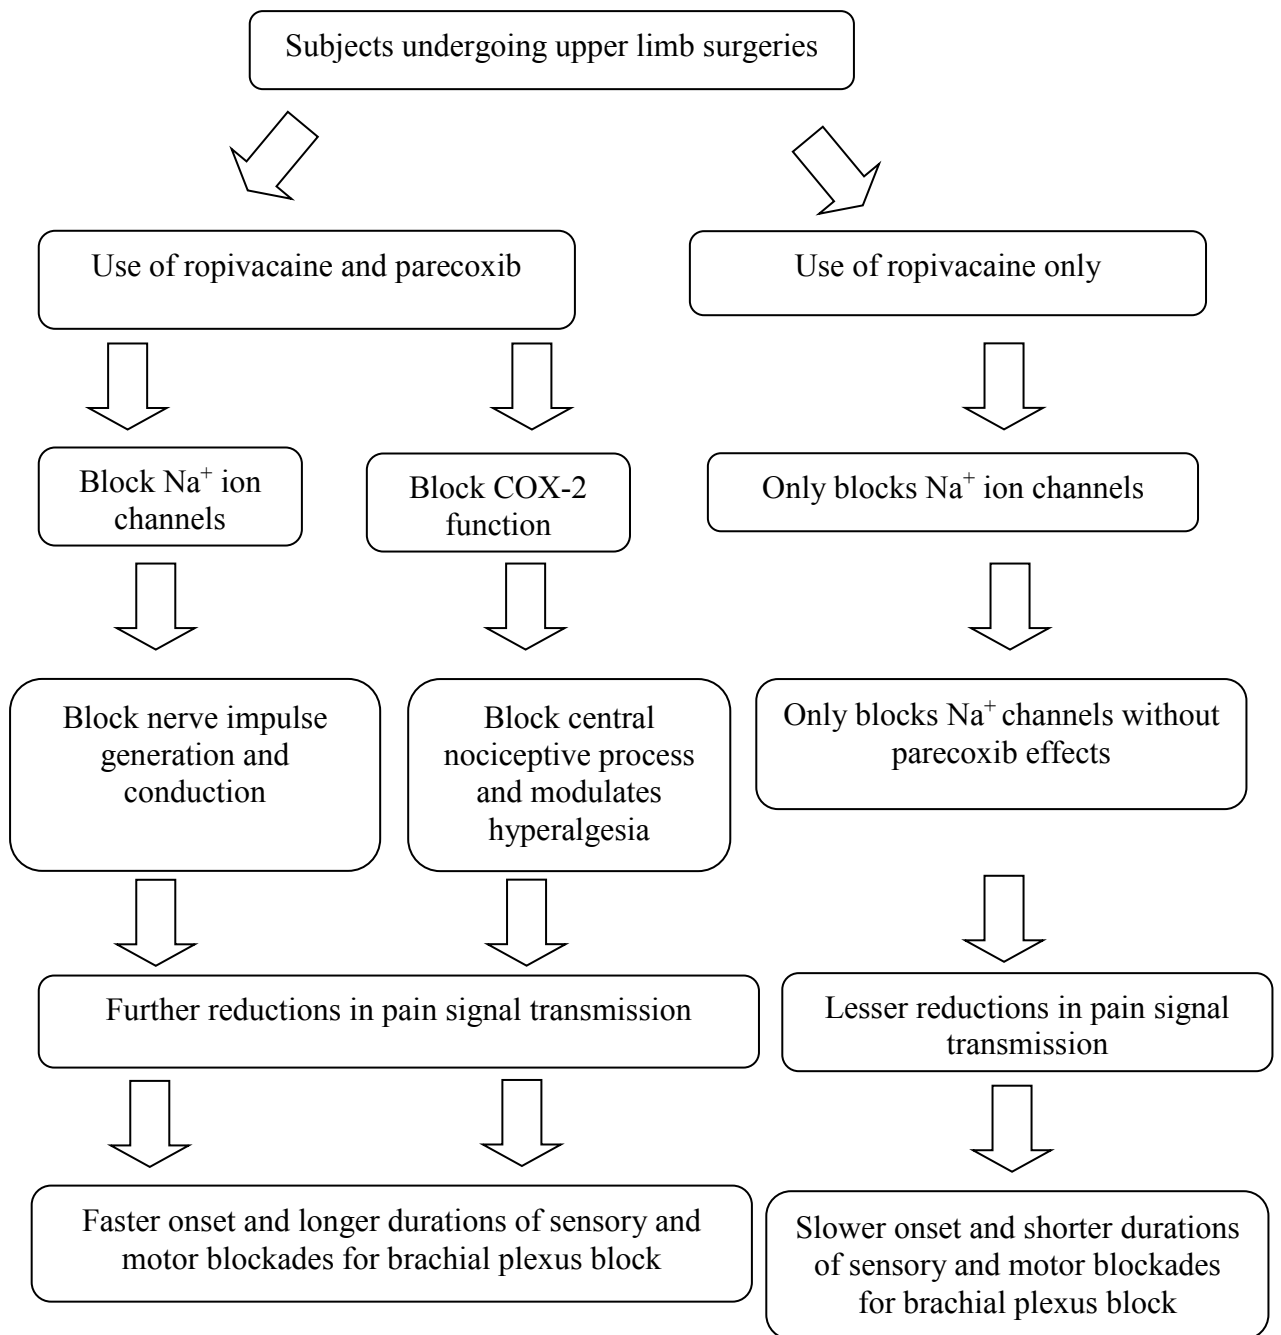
Subjects undergoing upper limb surgeries

Use of ropivacaine and parecoxib

Use of ropivacaine only

Block $Na^+$ ion channels

Block COX-2 function

Only blocks $Na^+$ ion channels

Block nerve impulse generation and conduction

Block central nociceptive process and modulates hyperalgesia

Only blocks $Na^+$ channels without parecoxib effects

Further reductions in pain signal transmission

Lesser reductions in pain signal transmission

Faster onset and longer durations of sensory and motor blockades for brachial plexus block

Slower onset and shorter durations of sensory and motor blockades for brachial plexus block